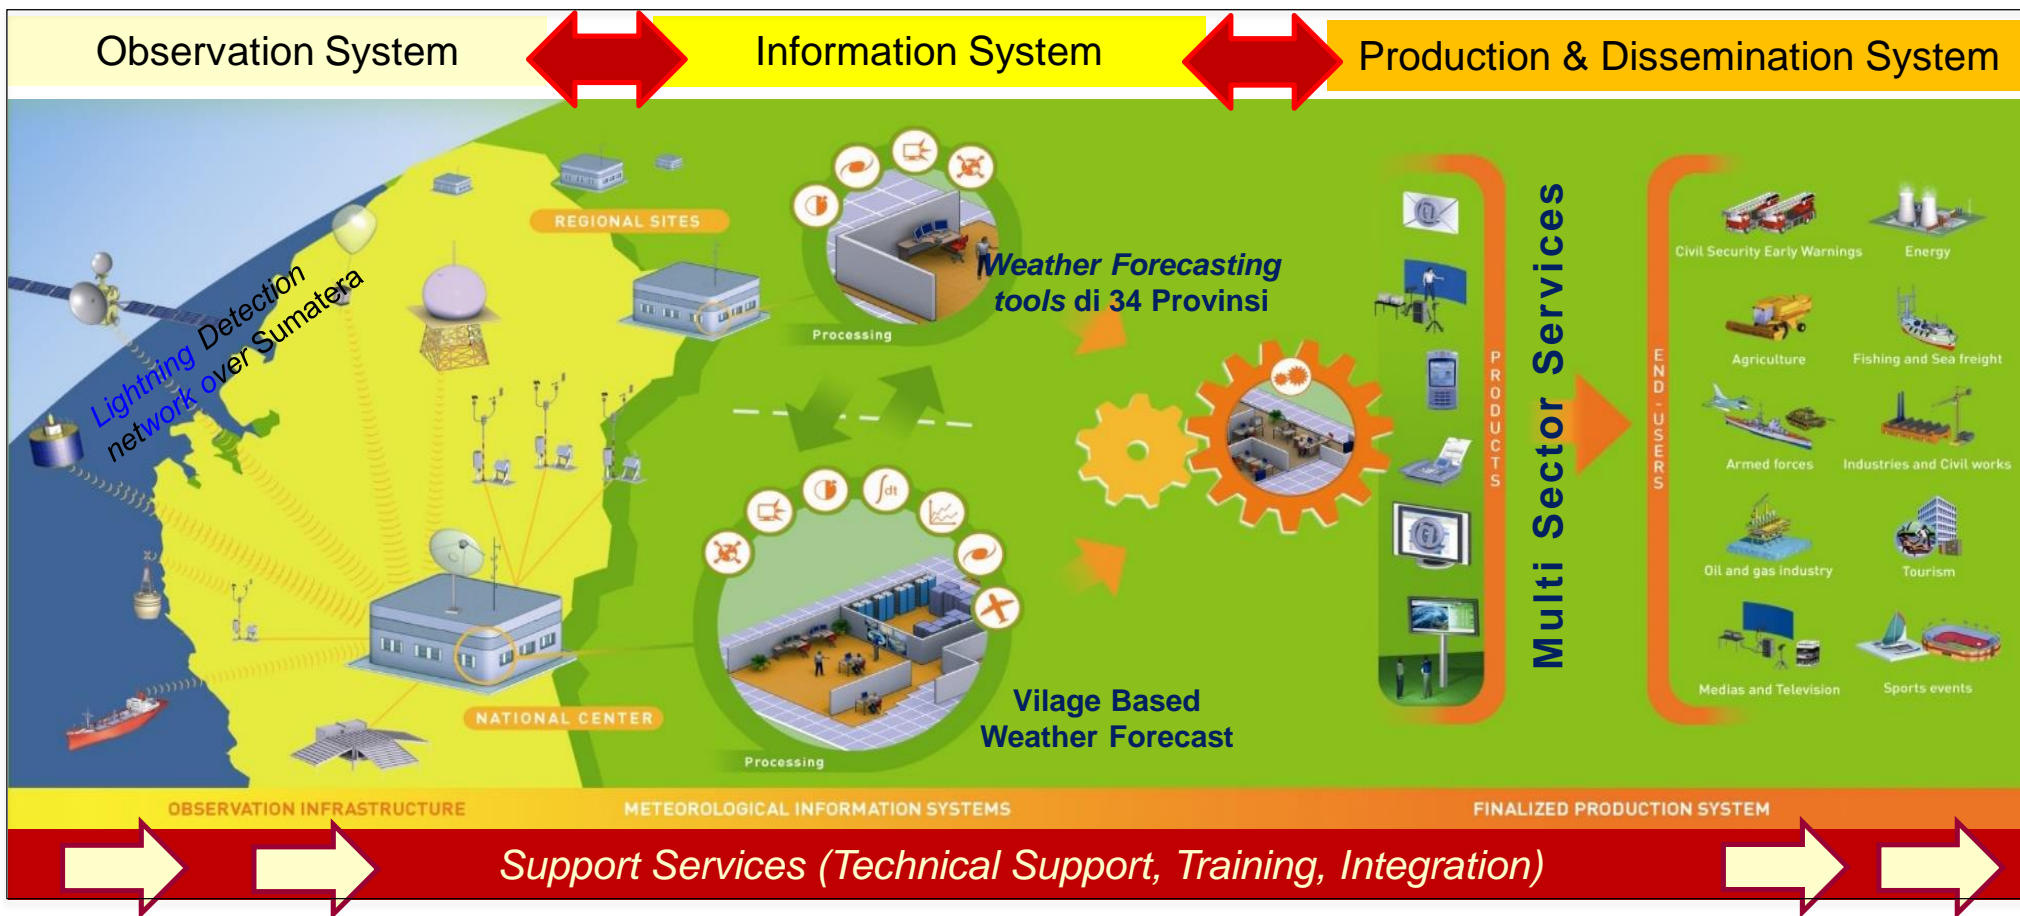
Observation System

Information System

Production & Dissemination System

Lightning Detection network over Sumatera

REGIONAL SITES

Processing

Weather Forecasting tools di 34 Provinsi

PRODUCTS

Multi Sector Services

END - USERS

Civil Security Early Warnings

Energy

Agriculture

Fishing and Sea freight

Armed forces

Industries and Civil works

Oil and gas industry

Tourism

Medias and Television

Sports events

$\int dt$

NATIONAL CENTER

Processing

Vilage Based Weather Forecast

OBSERVATION INFRASTRUCTURE

METEOROLOGICAL INFORMATION SYSTEMS

FINALIZED PRODUCTION SYSTEM

Support Services (Technical Support, Training, Integration)